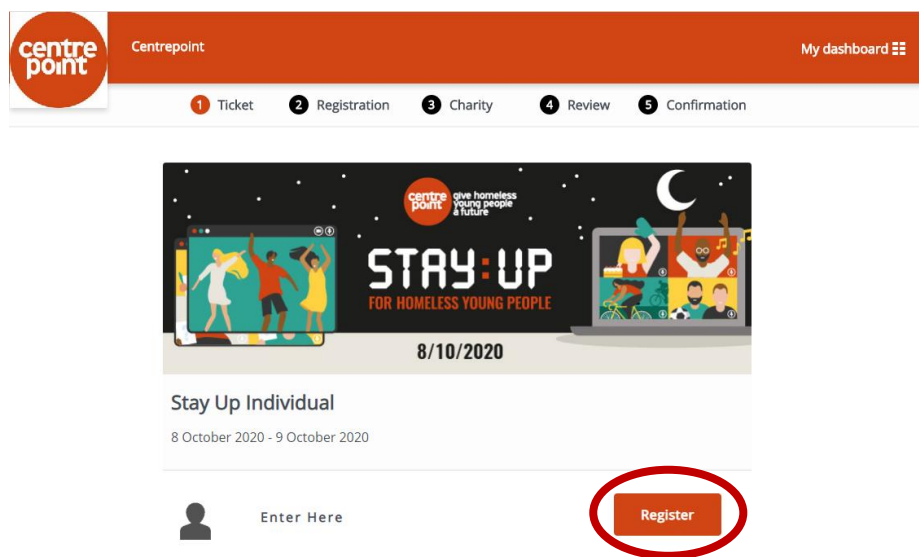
centre point

Centrepoint

My dashboard

1 Ticket 2 Registration 3 Charity 4 Review 5 Confirmation

centre point give homeless young people a future

STAY:UP
FOR HOMELESS YOUNG PEOPLE

8/10/2020

Stay Up Individual

8 October 2020 - 9 October 2020

Enter Here

Register